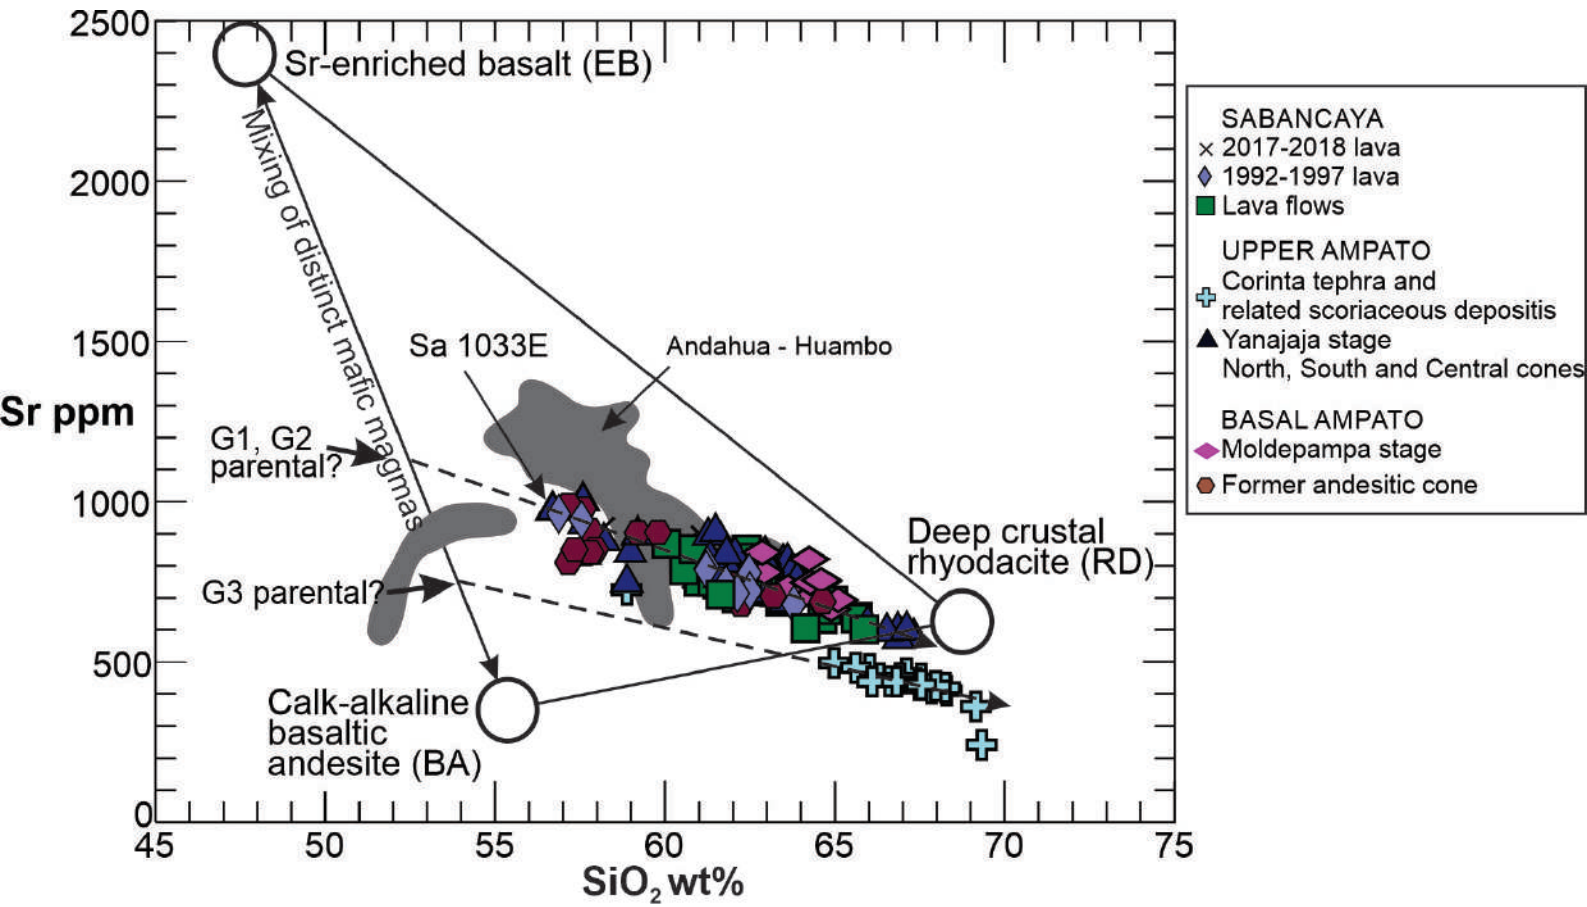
2500
2000
1500
1000
500
0
Sr ppm
45 50 55 60 65 70 75
$SiO_2$ wt%

Sr-enriched basalt (EB)
Mixing of distinct mafic magmas
Sa 1033E
Andahua - Huambo
G1, G2 parental?
G3 parental?
Deep crustal rhyodacite (RD)
Calk-alkaline basaltic andesite (BA)

SABANCAYA
× 2017-2018 lava
1992-1997 lava
Lava flows
UPPER AMPATO
Corinta tephra and related scoriaceous depositis
Yanajaja stage North, South and Central cones
BASAL AMPATO
Moldepampa stage
Former andesitic cone